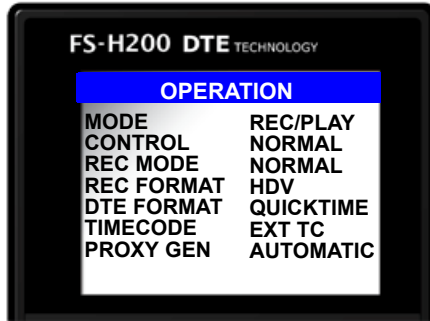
FS-H200 DTE TECHNOLOGY

OPERATION

| | |
|---|---|
| MODE | REC/PLAY |
| CONTROL | NORMAL |
| REC MODE | NORMAL |
| REC FORMAT | HDV |
| DTE FORMAT | QUICKTIME |
| TIMECODE | EXT TC |
| PROXY GEN | AUTOMATIC |